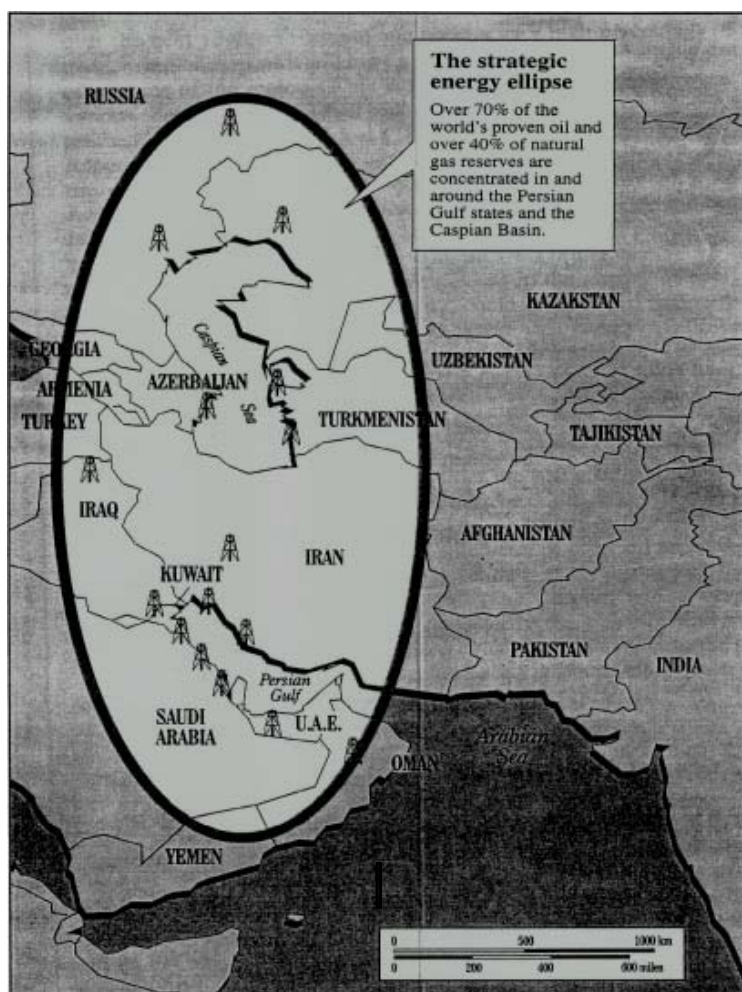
The strategic energy ellipse
Over 70% of the world's proven oil and over 40% of natural gas reserves are concentrated in and around the Persian Gulf states and the Caspian Basin.

RUSSIA

KAZAKSTAN

GEORGIA

ARMENIA

AZERBAIJAN

Caspian Sea

UZBEKISTAN

TURKEY

TURKMENISTAN

TAJIKISTAN

IRAQ

AFGHANISTAN

IRAN

KUWAIT

PAKISTAN

INDIA

Persian Gulf

SAUDI ARABIA

U.A.E.

OMAN

Arabian Sea

YEMEN

0 500 1000 km
0 200 400 600 miles